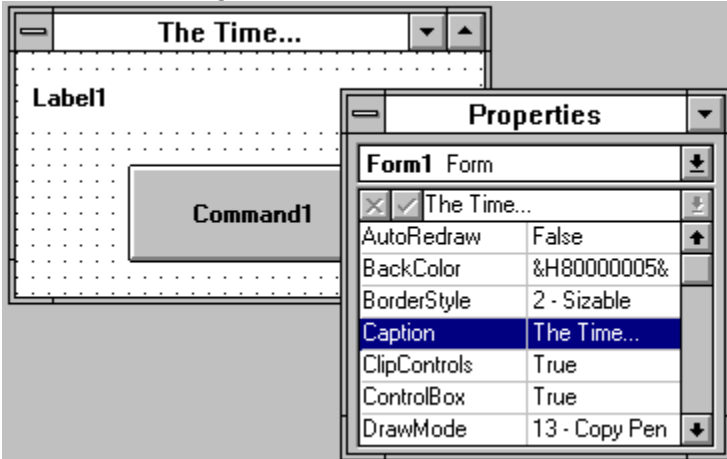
The Time...

Label1

Command1

Properties

Form1 Form

The Time...

| | |
|---|---|
| AutoRedraw | False |
| BackColor | &H80000005& |
| BorderStyle | 2 - Sizable |
| Caption | The Time... |
| ClipControls | True |
| ControlBox | True |
| DrawMode | 13 - Copy Pen |